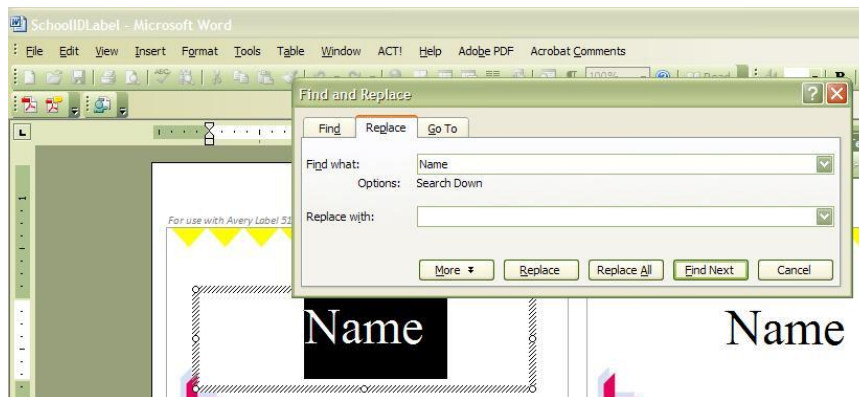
SchoolIDLabel - Microsoft Word

File Edit View Insert Format Tools Table Window ACT! Help Adobe PDF Acrobat Comments

100% Read

Find and Replace

Find Replace Go To

Find what: Name

Options: Search Down

Replace with:

More ▾ Replace Replace All Find Next Cancel

For use with Avery Label 51

Name

Name